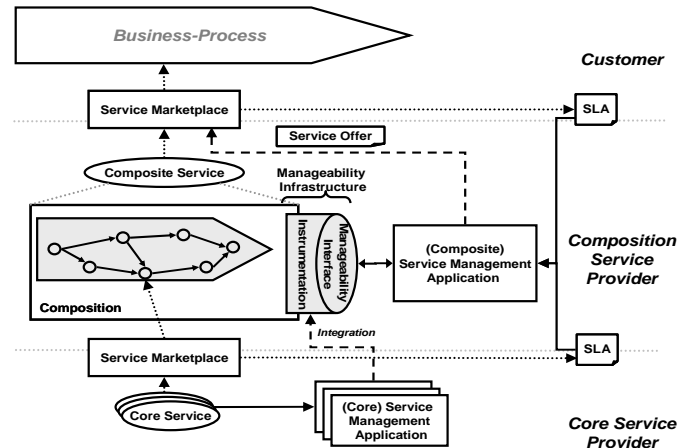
Business-Process

Customer

Service Marketplace

SLA

Service Offer

Composite Service

Manageability Infrastructure

Instrumentation

Manageability Interface

(Composite) Service Management Application

Composition Service Provider

Composition

Integration

Service Marketplace

SLA

Core Service

(Core) Service Management Application

Core Service Provider